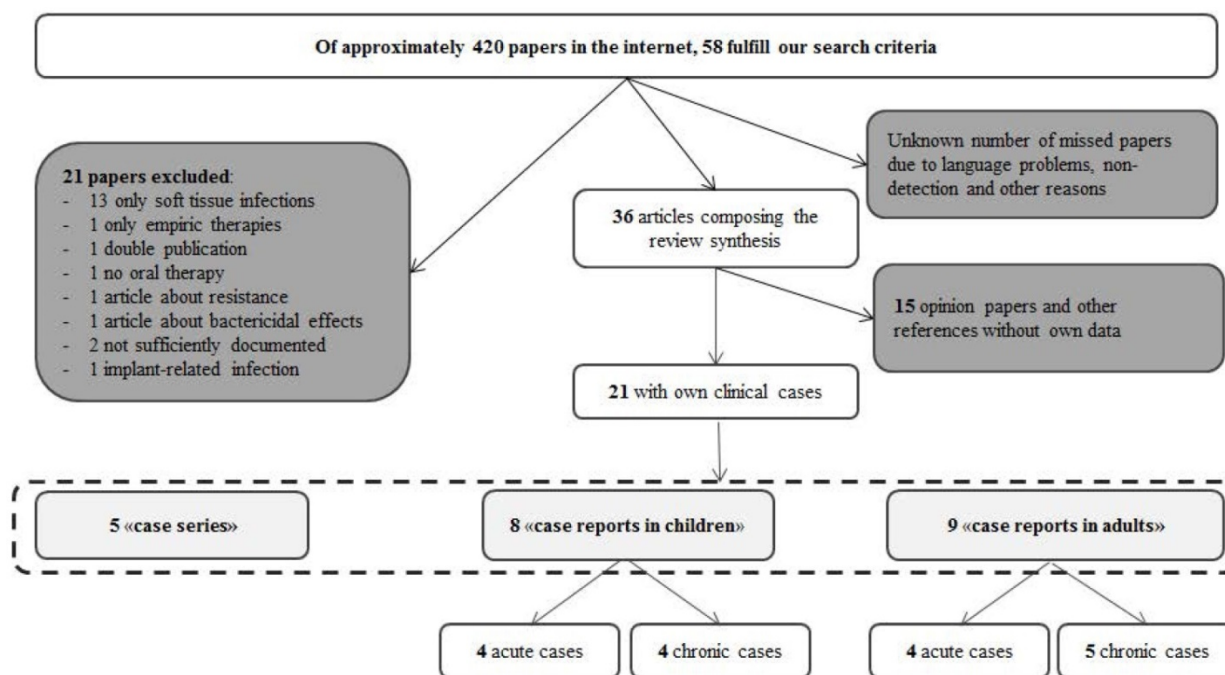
Of approximately 420 papers in the internet, 58 fulfill our search criteria

21 papers excluded:
- 13 only soft tissue infections
- 1 only empiric therapies
- 1 double publication
- 1 no oral therapy
- 1 article about resistance
- 1 article about bactericidal effects
- 2 not sufficiently documented
- 1 implant-related infection

36 articles composing the review synthesis

Unknown number of missed papers due to language problems, non-detection and other reasons

15 opinion papers and other references without own data

21 with own clinical cases

5 «case series»

8 «case reports in children»

9 «case reports in adults»

4 acute cases

4 chronic cases

4 acute cases

5 chronic cases